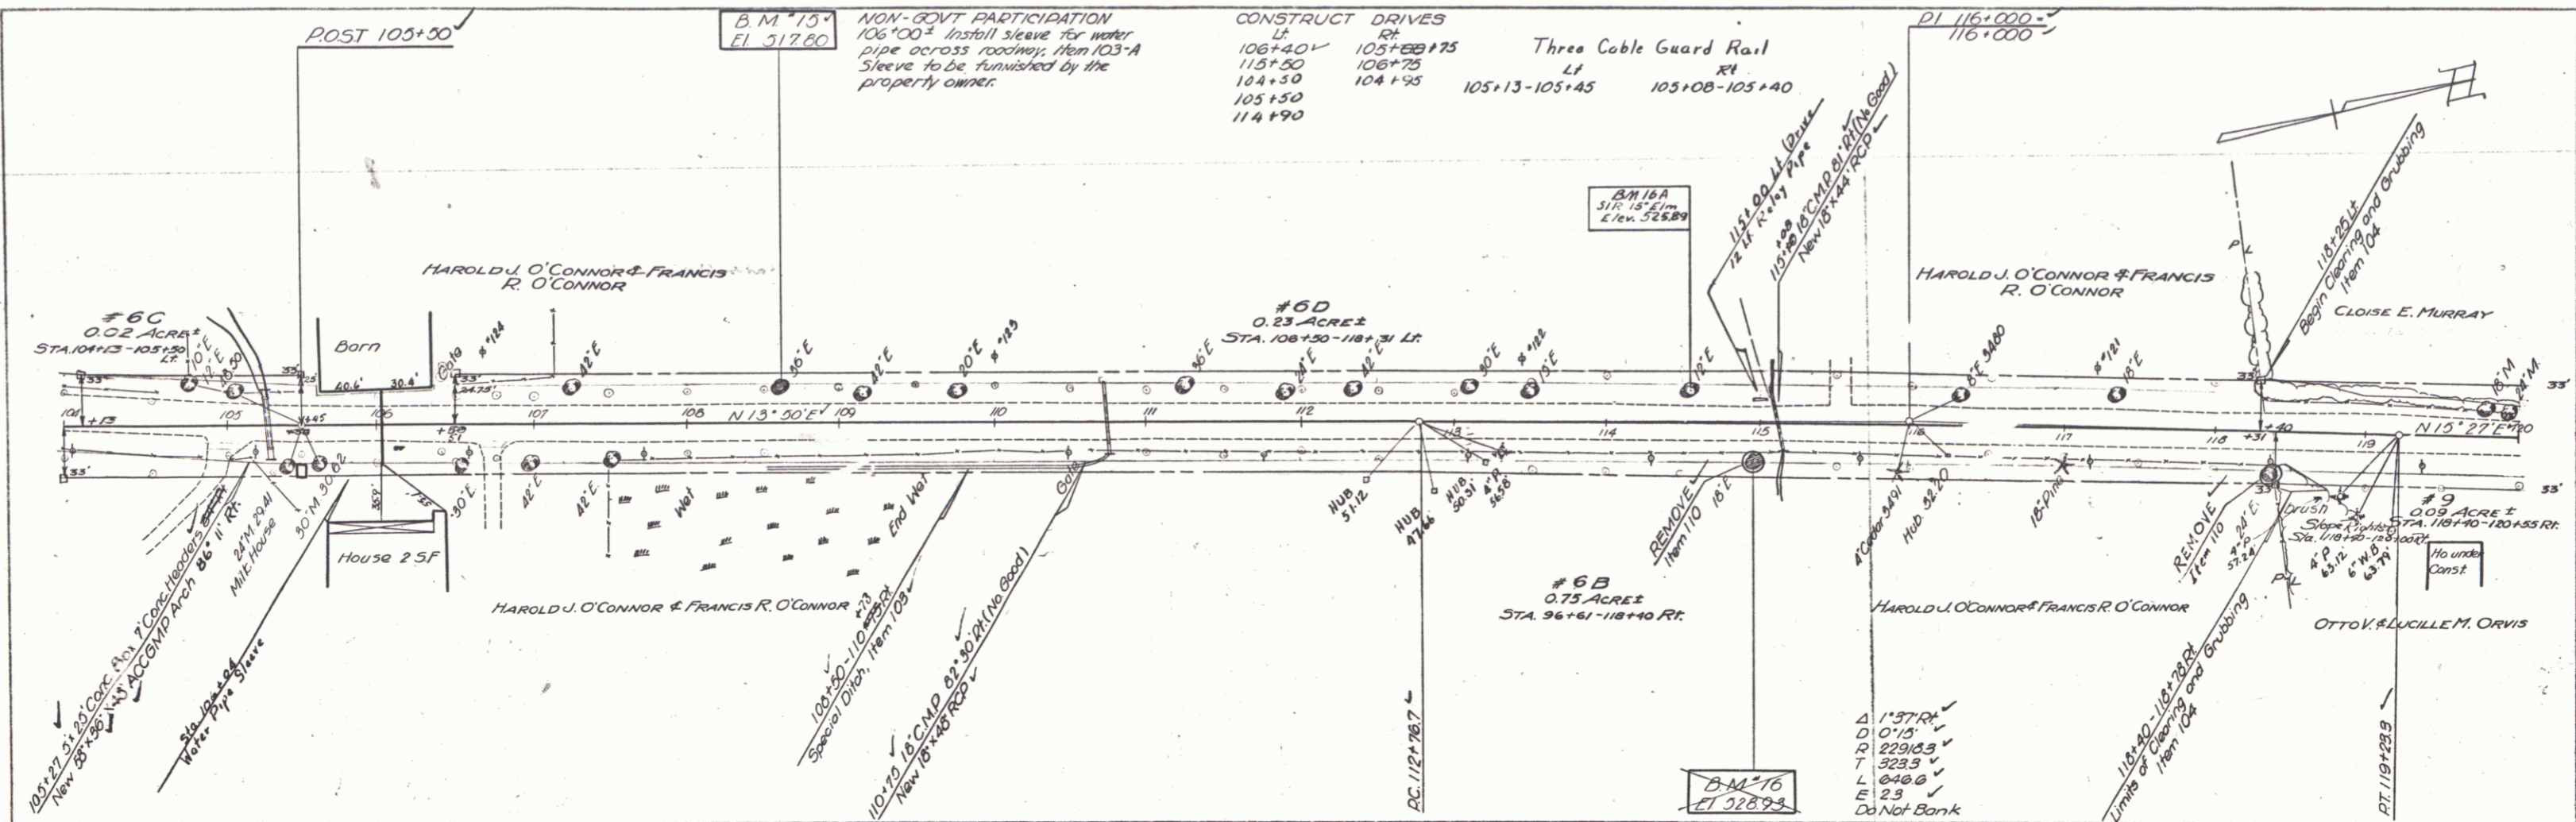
P.OST 105+50

B.M. #15
El. 517.80

NON-GOVT PARTICIPATION
106+00± Install sleeve for water pipe across roadway, Item 103-A
Sleeve to be furnished by the property owner.

CONSTRUCT DRIVES
Lt
106+40
115+50
104+50
105+50
114+90
Rt
105+88 +75
106+75
104+95

Three Cable Guard Rail
Lt
105+13-105+45
Rt
105+08-105+40

P.I. 116+000
116+000

BM 16A
S1R 15" Elm
Elev. 525.89

115+00 Lt (Drive
12 Lf. Relay Pipe

115+08 18" C.M.P. 81' Rt (No Good)
New 18"x 44' R.C.P.

P L

118+25 Lt
Begin Clearing and Grubbing
Item 104

HAROLD J. O'CONNOR & FRANCIS
R. O'CONNOR

HAROLD J. O'CONNOR & FRANCIS
R. O'CONNOR

CLOISE E. MURRAY

#6C
0.02 Acre±
STA. 104+13-105+50 Lt.

Barn

#6D
0.23 Acre±
STA. 106+50-118+31 Lt.

N 13° 50' E

N 15° 27' E

House 2 S.F.

Milk House

Wet

End Wall

Gate

HUB 51.12
HUB 47.66
HUB 50.31

REMOVE
Item 110

REMOVE
Item 110

#6B
0.75 Acre±
STA. 96+61-118+40 Rt.

#9
0.09 Acre±
STA. 118+40-120+55 Rt.

Slope Rights
Sta. 118+40-128+00 Rt.

Ho under Const.

HAROLD J. O'CONNOR & FRANCIS R. O'CONNOR

HAROLD J. O'CONNOR & FRANCIS R. O'CONNOR

OTTO V. & LUCILLE M. ORVIS

105+27 5'x 2.5' Conc. Box 7' Conc. Headers
New 58"x 36"x 45' ACCGMP Arch 86' 11' Rt.

Sta. 104+94
Water Pipe Sleeve

108+50-110+73 Rt
Special Ditch, Item 103

110+75 18" CMP 82' 30' Rt. (No Good)
New 18"x 48' RCP

P.C. 112+76.7

B.M. #16
El. 528.93

Δ 1° 37' Rt.
D 0° 15'
R 22918.3
T 323.3
L 646.6
E 2.3
Do Not Bank

118+40-118+78 Rt.
Limits of Clearing and Grubbing
Item 104

P.T. 119+23.3